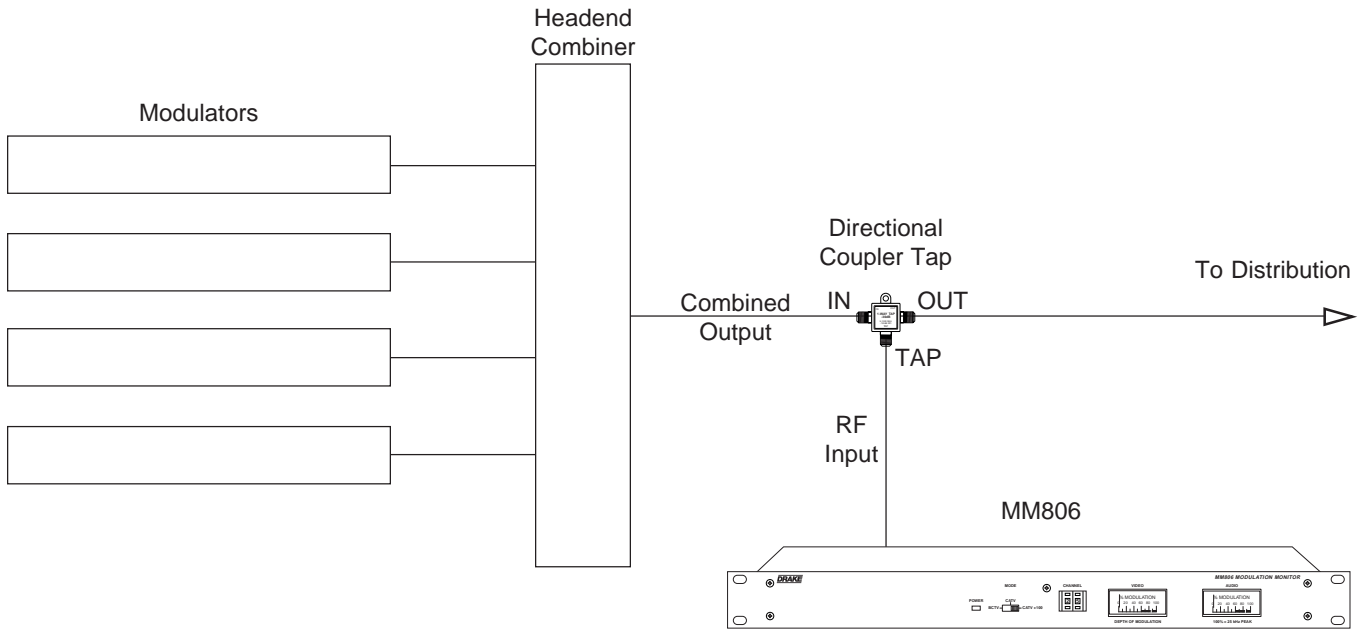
Headend Combiner

Modulators

Directional Coupler Tap

To Distribution

Combined Output

IN

OUT

TAP

RF Input

MM806

DRAKE

MODE

POWER

CATV

BCTV

CATV +100

CHANNEL

VIDEO

% MODULATION

DEPTH OF MODULATION

MM806 MODULATION MONITOR

AUDIO

% MODULATION

100% = 25 kHz PEAK